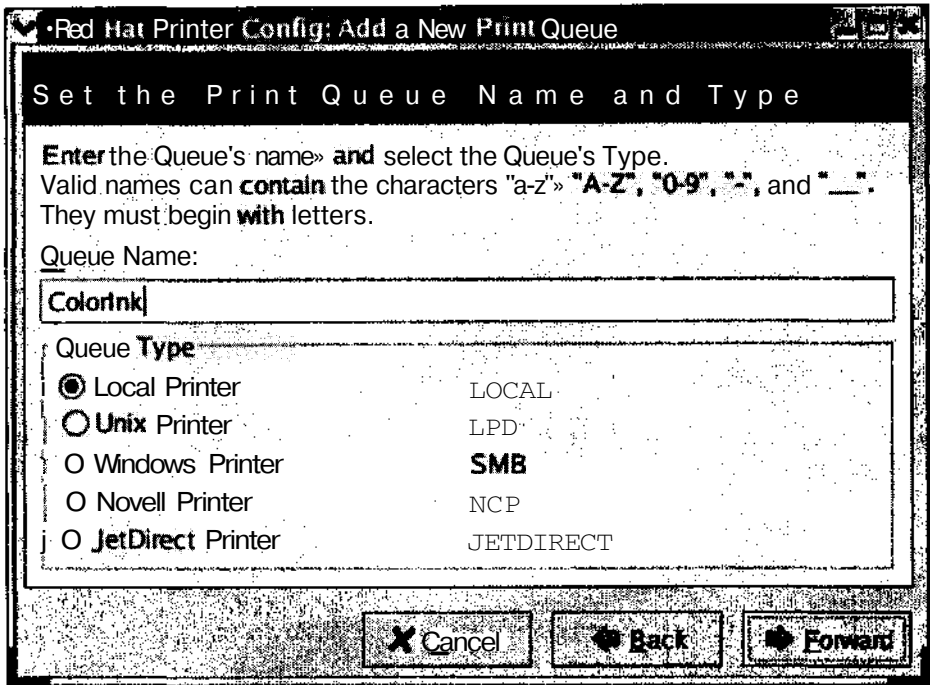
·Red Hat Printer Config: Add a New Print Queue

Set the Print Queue Name and Type

Enter the Queue's name» and select the Queue's Type. Valid names can contain the characters "a-z"» "A-Z", "0-9", "-", and "_". They must begin with letters.

Queue Name:

ColorInk

Queue Type

Local Printer LOCAL

Unix Printer LPD

O Windows Printer SMB

O Novell Printer NCP

O JetDirect Printer JETDIRECT

Cancel

Back

Forward